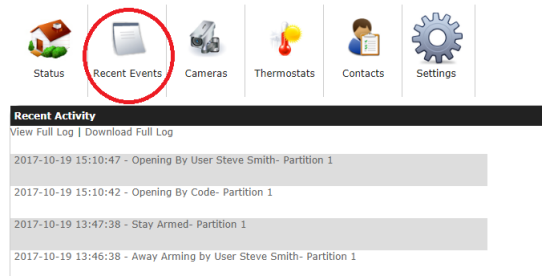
Status Recent Events Cameras Thermostats Contacts Settings

Recent Activity

View Full Log | Download Full Log

2017-10-19 15:10:47 - Opening By User Steve Smith- Partition 1

2017-10-19 15:10:42 - Opening By Code- Partition 1

2017-10-19 13:47:38 - Stay Armed- Partition 1

2017-10-19 13:46:38 - Away Arming by User Steve Smith- Partition 1